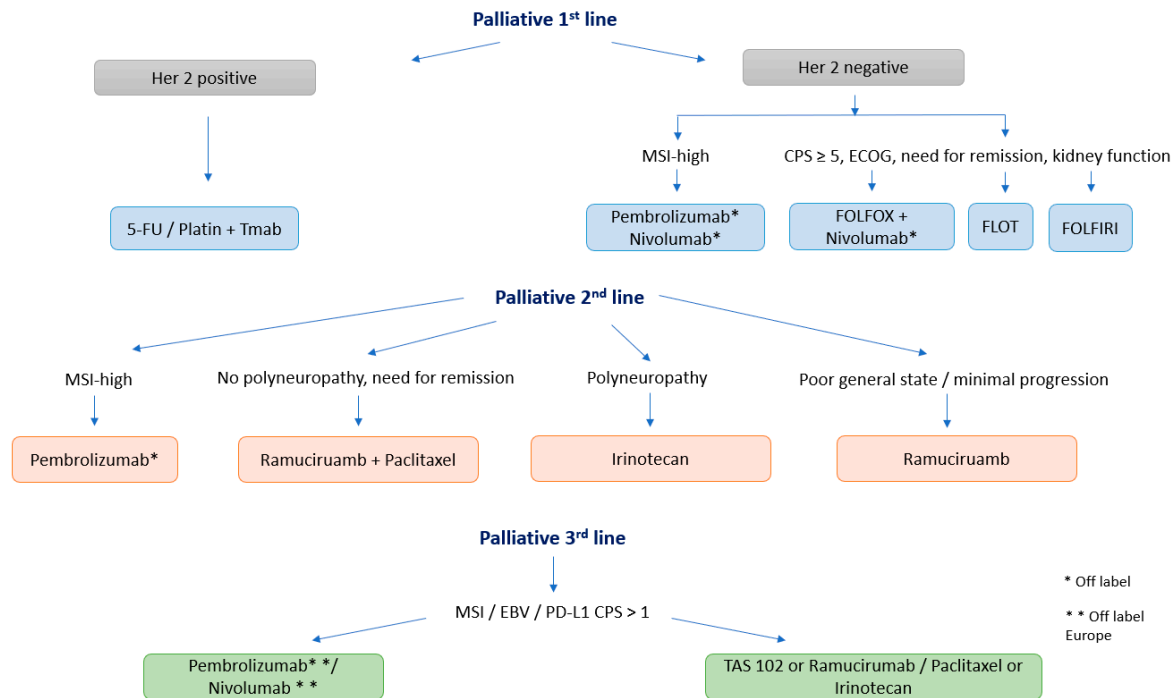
Palliative 1$^{st}$ line

Her 2 positive

5-FU / Platin + Tmab

Her 2 negative

MSI-high

CPS ≥ 5, ECOG, need for remission, kidney function

Pembrolizumab* Nivolumab*

FOLFOX + Nivolumab*

FLOT

FOLFIRI

Palliative 2$^{nd}$ line

MSI-high

No polyneuropathy, need for remission

Polyneuropathy

Poor general state / minimal progression

Pembrolizumab*

Ramuciruamb + Paclitaxel

Irinotecan

Ramuciruamb

Palliative 3$^{rd}$ line

MSI / EBV / PD-L1 CPS > 1

* Off label

* * Off label Europe

Pembrolizumab* */ Nivolumab * *

TAS 102 or Ramucirumab / Paclitaxel or Irinotecan